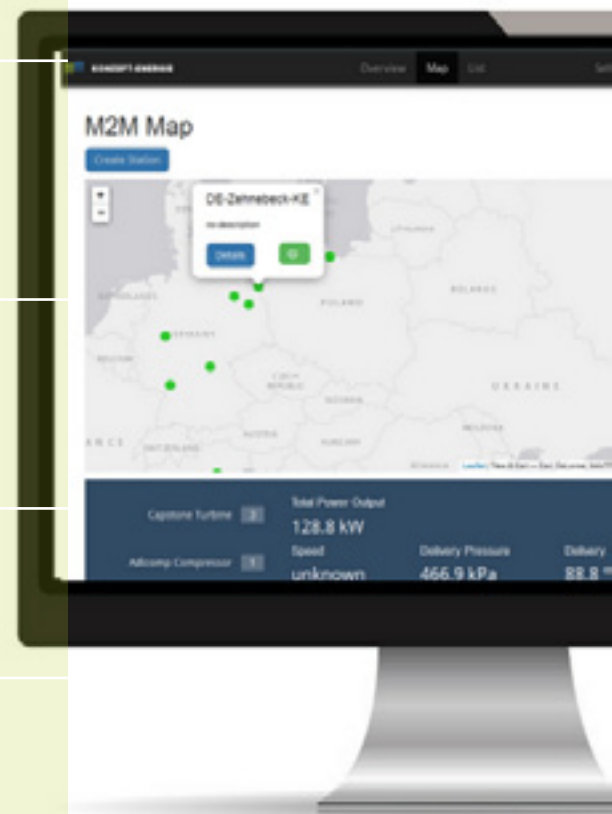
KONZEPT ENERGIE

Overview Map List Set

M2M Map

Create Station

+
−

DE-Zahnebeck-KE
no description
Details

NETHERLANDS
GERMANY
BELGIUM
POLAND
BELARUS
LITHUANIA
CZECH REPUBLIC
SLOVAKIA
AUSTRIA
HUNGARY
SWITZERLAND
UKRAINE
MOLDOVA
ANCE
ROMANIA

Leaflet | Tiles © Esri — Esri, DeLorme, NAVTEQ

Capstone Turbine 2
Adicomp Compressor 1

Total Power Output
128.8 kW
Speed
unknown
Delivery Pressure
466.9 kPa
Delivery
88.8